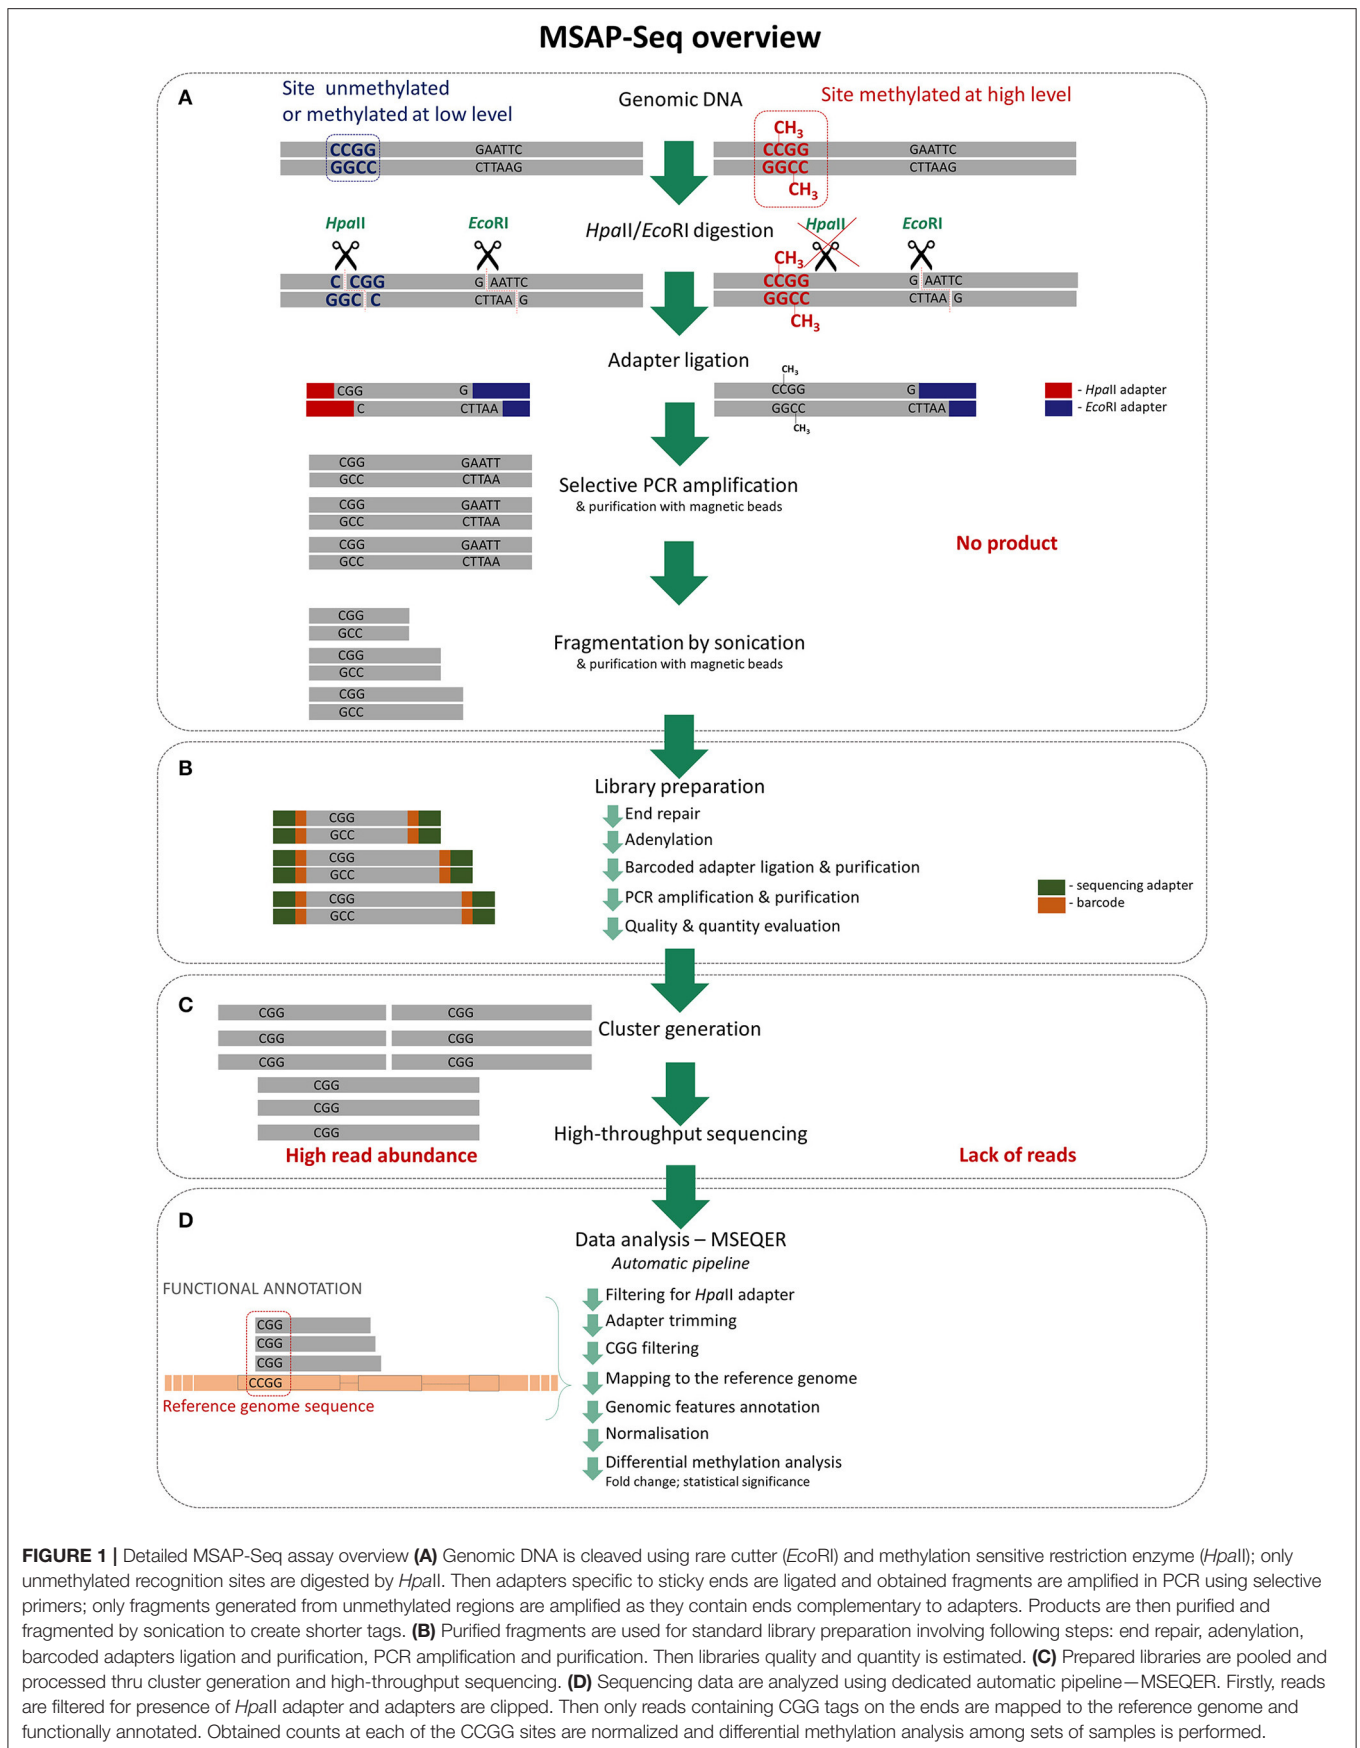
MSAP-Seq overview

A

Site unmethylated or methylated at low level

Genomic DNA

Site methylated at high level

CCGG GAATTC
GGCC CTTAAG

$CH_3$
CCGG GAATTC
GGCC CTTAAG
$CH_3$

HpaII EcoRI

HpaII/EcoRI digestion

HpaII EcoRI

C CGG G AATTC
GGC C CTTAA G

$CH_3$
CCGG G AATTC
GGCC CTTAA G
$CH_3$

Adapter ligation

CGG G
C CTTAA

$CH_3$
CCGG G
GGCC CTTAA
$CH_3$

- HpaII adapter
- EcoRI adapter

CGG GAATT
GCC CTTAA
CGG GAATT
GCC CTTAA
CGG GAATT
GCC CTTAA

Selective PCR amplification
& purification with magnetic beads

No product

CGG
GCC
CGG
GCC
CGG
GCC

Fragmentation by sonication
& purification with magnetic beads

B

Library preparation

CGG
GCC
CGG
GCC
CGG
GCC

End repair
Adenylation
Barcoded adapter ligation & purification
PCR amplification & purification
Quality & quantity evaluation

- sequencing adapter
- barcode

C

CGG CGG
CGG CGG
CGG CGG
CGG
CGG
CGG

Cluster generation

High-throughput sequencing

High read abundance

Lack of reads

D

Data analysis – MSEQER
Automatic pipeline

FUNCTIONAL ANNOTATION

CGG
CGG
CGG
CCGG

Reference genome sequence

Filtering for HpaII adapter
Adapter trimming
CGG filtering
Mapping to the reference genome
Genomic features annotation
Normalisation
Differential methylation analysis
Fold change; statistical significance

**FIGURE 1 |** Detailed MSAP-Seq assay overview **(A)** Genomic DNA is cleaved using rare cutter (EcoRI) and methylation sensitive restriction enzyme (HpaII); only unmethylated recognition sites are digested by HpaII. Then adapters specific to sticky ends are ligated and obtained fragments are amplified in PCR using selective primers; only fragments generated from unmethylated regions are amplified as they contain ends complementary to adapters. Products are then purified and fragmented by sonication to create shorter tags. **(B)** Purified fragments are used for standard library preparation involving following steps: end repair, adenylation, barcoded adapters ligation and purification, PCR amplification and purification. Then libraries quality and quantity is estimated. **(C)** Prepared libraries are pooled and processed thru cluster generation and high-throughput sequencing. **(D)** Sequencing data are analyzed using dedicated automatic pipeline—MSEQER. Firstly, reads are filtered for presence of HpaII adapter and adapters are clipped. Then only reads containing CGG tags on the ends are mapped to the reference genome and functionally annotated. Obtained counts at each of the CCGG sites are normalized and differential methylation analysis among sets of samples is performed.